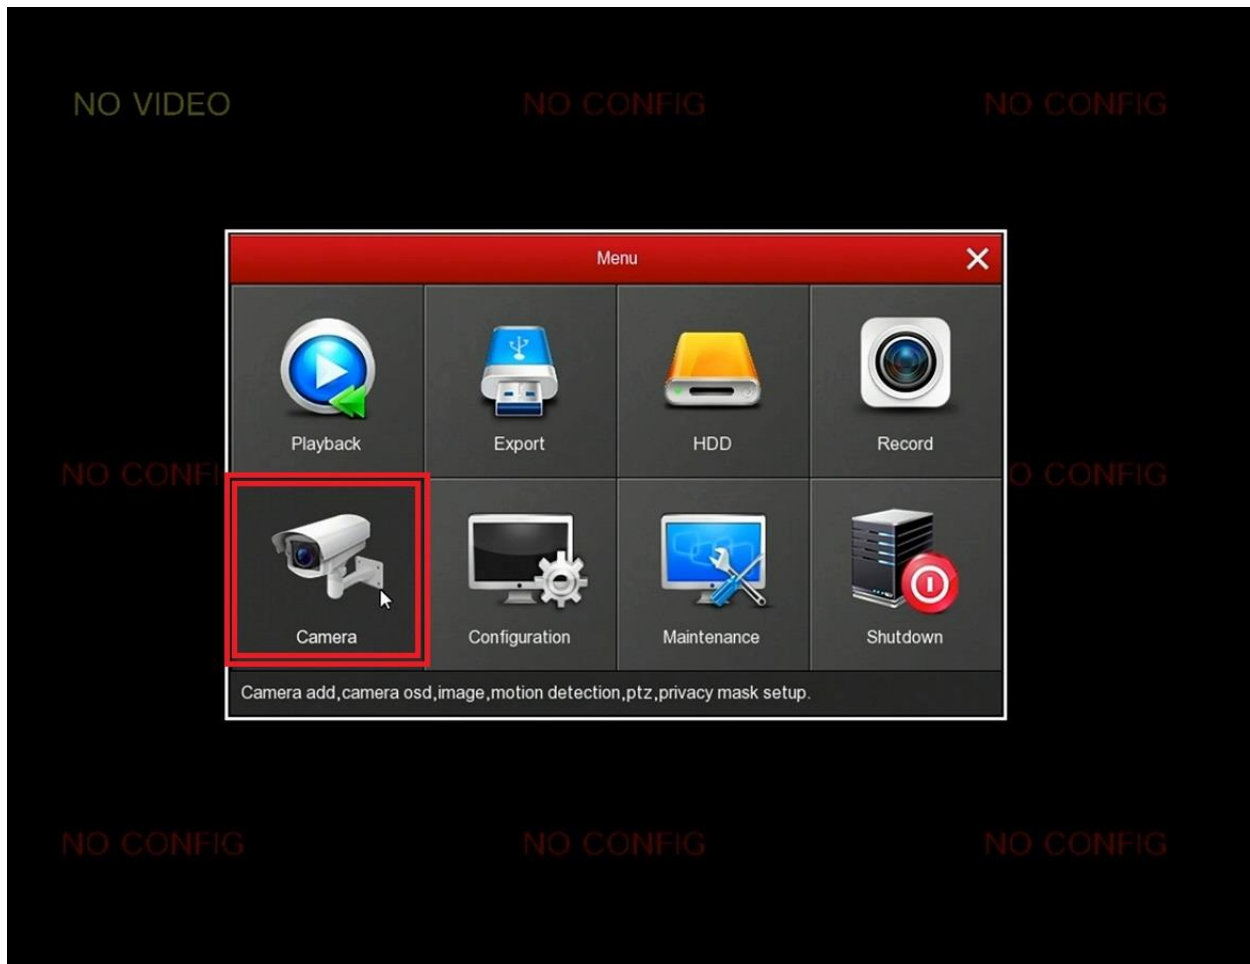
NO VIDEO NO CONFIG NO CONFIG

Menu

Playback
Export
HDD
Record

NO CONFI
O CONFIG

Camera
Configuration
Maintenance
Shutdown

Camera add,camera osd,image,motion detection,ptz,privacy mask setup.

NO CONFIG NO CONFIG NO CONFIG